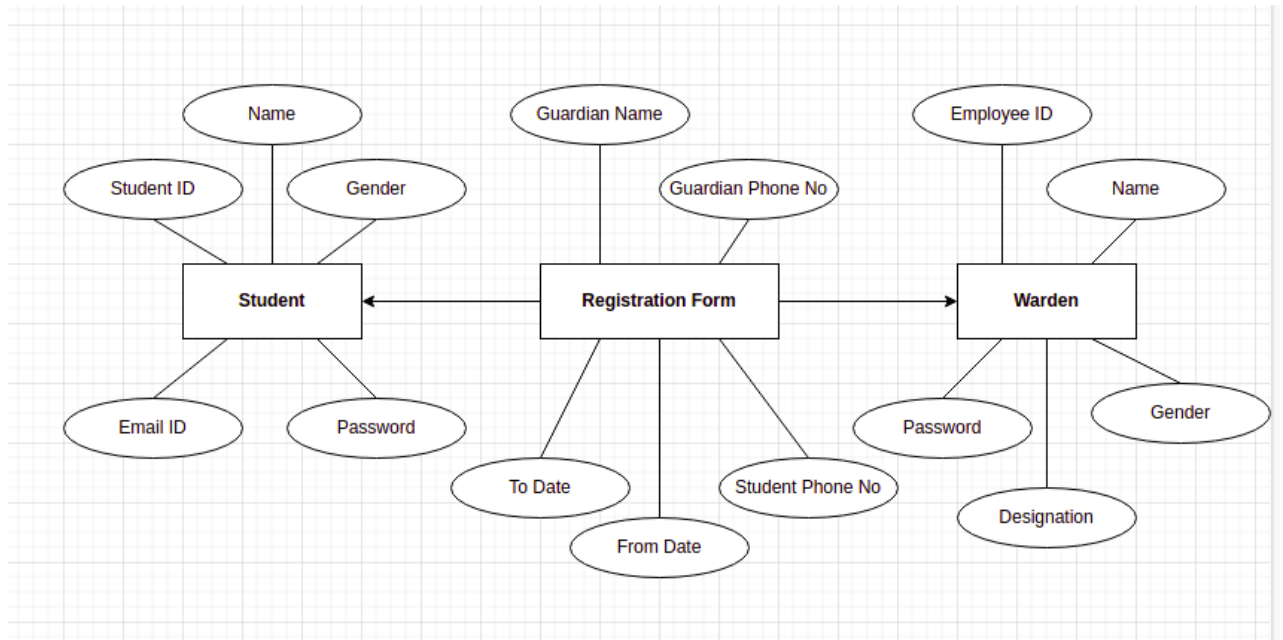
Name

Student ID

Gender

Student

Email ID

Password

Guardian Name

Guardian Phone No

Registration Form

To Date

From Date

Student Phone No

Employee ID

Name

Warden

Password

Gender

Designation